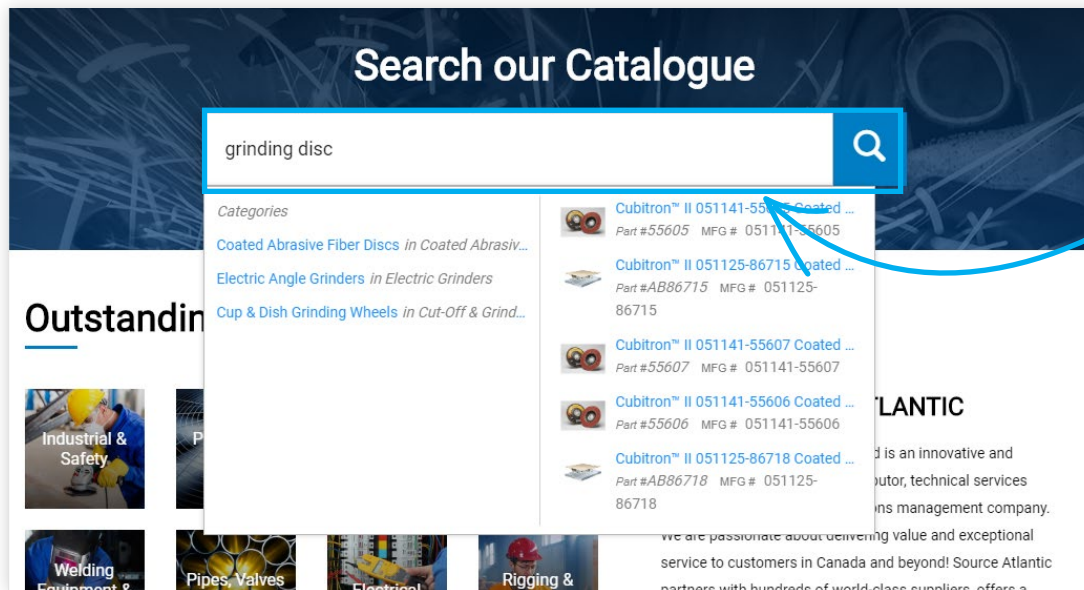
Search our Catalogue

grinding disc

Categories

Coated Abrasive Fiber Discs in Coated Abrasiv...

Electric Angle Grinders in Electric Grinders

Cup & Dish Grinding Wheels in Cut-Off & Grind...

Cubitron™ II 051141-55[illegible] Coated ...
Part #55605 MFG # 0511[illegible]5605

Cubitron™ II 051125-86715 Coated ...
Part #AB86715 MFG # 051125-86715

Cubitron™ II 051141-55607 Coated ...
Part #55607 MFG # 051141-55607

Cubitron™ II 051141-55606 Coated ...
Part #55606 MFG # 051141-55606

Cubitron™ II 051125-86718 Coated ...
Part #AB86718 MFG # 051125-86718

Outstandin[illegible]

Industrial & Safety

P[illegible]

Welding Equipment &

Pipes, Valves

Electrical

Rigging &

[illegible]TLANTIC

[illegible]d is an innovative and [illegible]utor, technical services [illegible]ons management company. We are passionate about delivering value and exceptional service to customers in Canada and beyond! Source Atlantic partners with hundreds of world-class suppliers, offers a